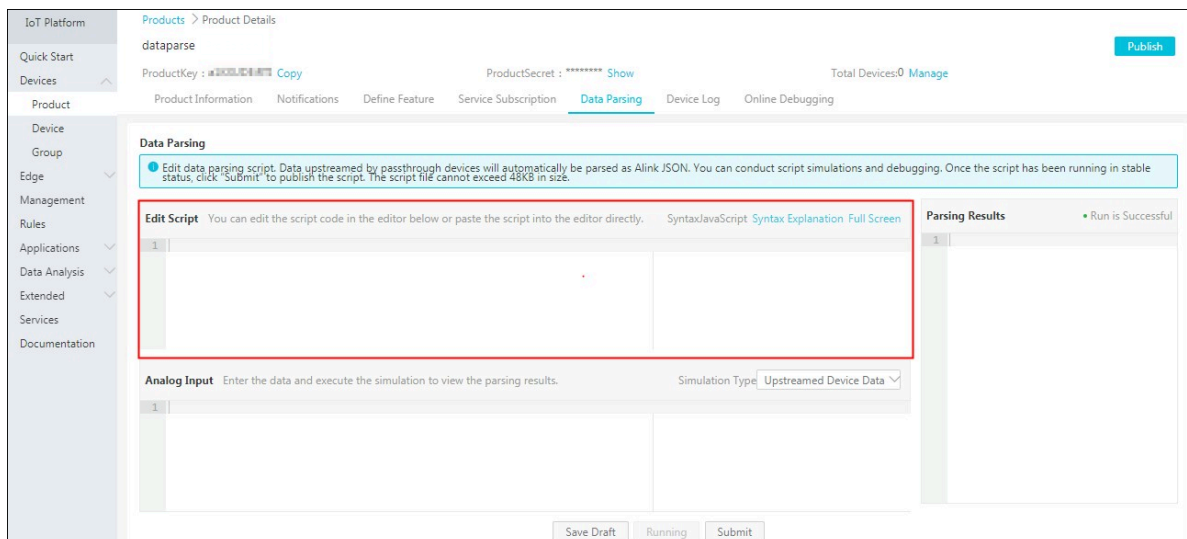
IoT Platform

Quick Start
Devices
Product
Device
Group
Edge
Management
Rules
Applications
Data Analysis
Extended
Services
Documentation

Products > Product Details

dataparse

Publish

ProductKey : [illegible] Copy

ProductSecret : ******** Show

Total Devices:0 Manage

Product Information Notifications Define Feature Service Subscription Data Parsing Device Log Online Debugging

Data Parsing

Edit data parsing script. Data upstreamed by passthrough devices will automatically be parsed as Alink JSON. You can conduct script simulations and debugging. Once the script has been running in stable status, click "Submit" to publish the script. The script file cannot exceed 48KB in size.

Edit Script You can edit the script code in the editor below or paste the script into the editor directly. SyntaxJavaScript Syntax Explanation Full Screen

1

Parsing Results • Run is Successful

1

Analog Input Enter the data and execute the simulation to view the parsing results. Simulation Type Upstreamed Device Data

1

Save Draft Running Submit